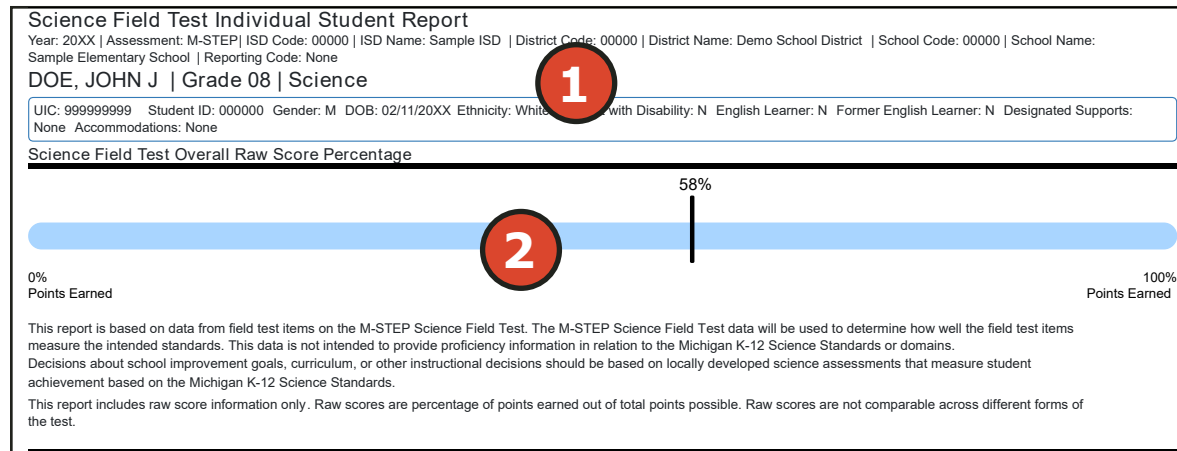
Science Field Test Individual Student Report

Year: 20XX | Assessment: M-STEP| ISD Code: 00000 | ISD Name: Sample ISD | District Code: 00000 | District Name: Demo School District | School Code: 00000 | School Name: Sample Elementary School | Reporting Code: None

DOE, JOHN J | Grade 08 | Science

1

UIC: 999999999 Student ID: 000000 Gender: M DOB: 02/11/20XX Ethnicity: White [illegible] with Disability: N English Learner: N Former English Learner: N Designated Supports: None Accommodations: None

Science Field Test Overall Raw Score Percentage

58%

2

0%
Points Earned

100%
Points Earned

This report is based on data from field test items on the M-STEP Science Field Test. The M-STEP Science Field Test data will be used to determine how well the field test items measure the intended standards. This data is not intended to provide proficiency information in relation to the Michigan K-12 Science Standards or domains.
Decisions about school improvement goals, curriculum, or other instructional decisions should be based on locally developed science assessments that measure student achievement based on the Michigan K-12 Science Standards.

This report includes raw score information only. Raw scores are percentage of points earned out of total points possible. Raw scores are not comparable across different forms of the test.